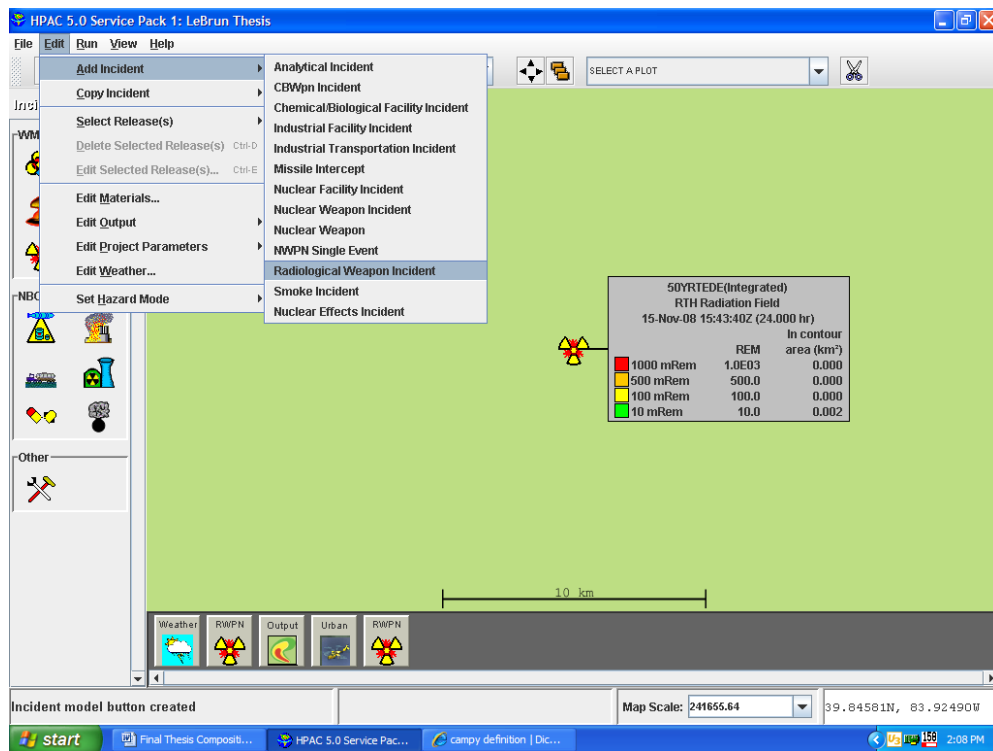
HPAC 5.0 Service Pack 1: LeBrun Thesis

File Edit Run View Help

Add Incident
Copy Incident
Select Release(s)
Delete Selected Release(s) Ctrl-D
Edit Selected Release(s)... Ctrl-E
Edit Materials...
Edit Output
Edit Project Parameters
Edit Weather...
Set Hazard Mode

Analytical Incident
CBWpn Incident
Chemical/Biological Facility Incident
Industrial Facility Incident
Industrial Transportation Incident
Missile Intercept
Nuclear Facility Incident
Nuclear Weapon Incident
Nuclear Weapon
NWPN Single Event
Radiological Weapon Incident
Smoke Incident
Nuclear Effects Incident

SELECT A PLOT

Inci
WM
NBC
Other

50YRTEDE(Integrated)
RTH Radiation Field
15-Nov-08 15:43:40Z (24.000 hr)

| | REM | In contour area (km²) |
|---|---|---|
| 1000 mRem | 1.0E03 | 0.000 |
| 500 mRem | 500.0 | 0.000 |
| 100 mRem | 100.0 | 0.000 |
| 10 mRem | 10.0 | 0.002 |

10 km

Weather RWPN Output Urban RWPN

Incident model button created
Map Scale: 241655.64
39.84581N, 83.92490W

start
Final Thesis Compositi...
HPAC 5.0 Service Pac...
campy definition | Dic...
2:08 PM